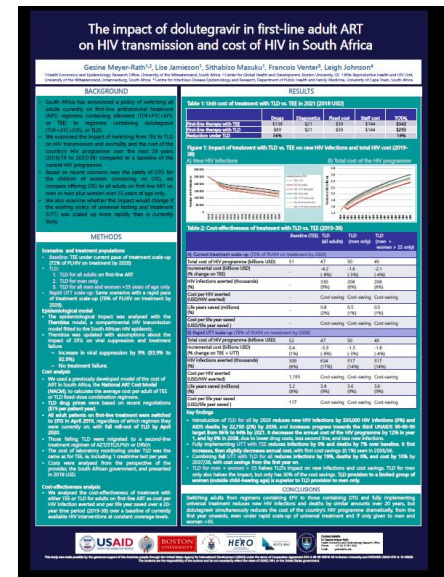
The impact of dolutegravir in first-line adult ART on HIV transmission and cost of HIV in South Africa

Gesine Meyer-Rath, Lise Jamieson, Sithabiso Masuku, Francois Venter, Leigh Johnson

BACKGROUND

METHODS

RESULTS

Table 1: Unit cost of treatment with TLD vs. TEE in 2021 (2019 USD)

Figure 1: Impact of treatment with TLD vs. TEE on new HIV infections and total HIV cost (2019-38)

A) New HIV infections

B) Total cost of the HIV programme

Table 2: Cost-effectiveness of treatment with TLD vs. TEE (2019-38)

Key findings

CONCLUSIONS

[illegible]